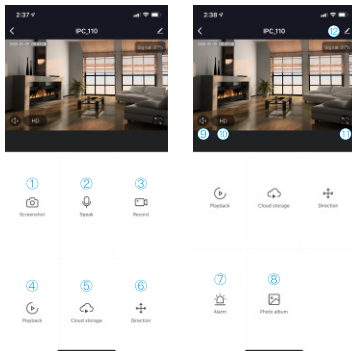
2:37

IPC_110

Signal 47%

HD

①
Screenshot

②
Speak

③
Record

④
Playback

⑤
Cloud storage

⑥
Direction

2:38

IPC_110

⑫

Signal 47%

⑨ ⑩ HD

⑪

Playback

Cloud storage

Direction

⑦
Alarm

⑧
Photo album